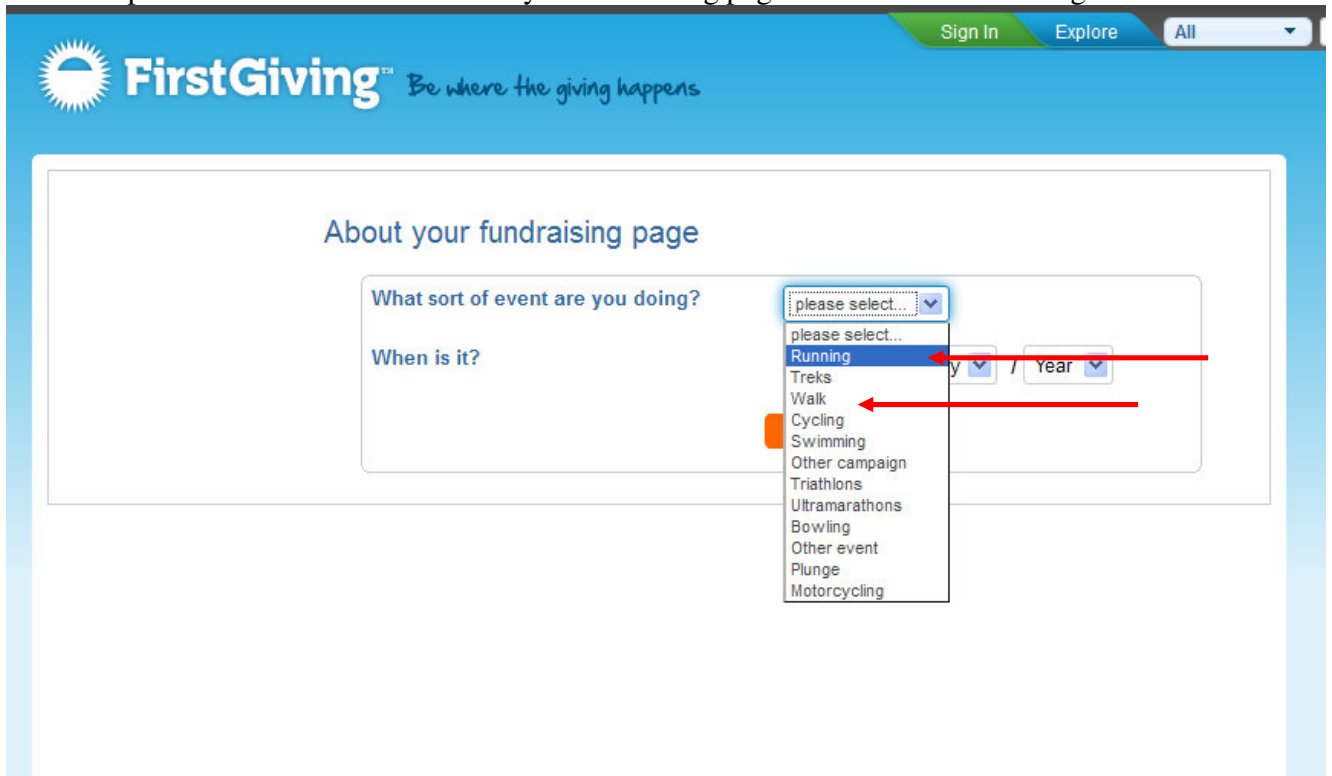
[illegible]

Sign In Explore All

FirstGiving™ Be where the giving happens

About your fundraising page

What sort of event are you doing? please select...

When is it? y / Year

please select...
Running
Treks
Walk
Cycling
Swimming
Other campaign
Triathlons
Ultramarathons
Bowling
Other event
Plunge
Motorcycling